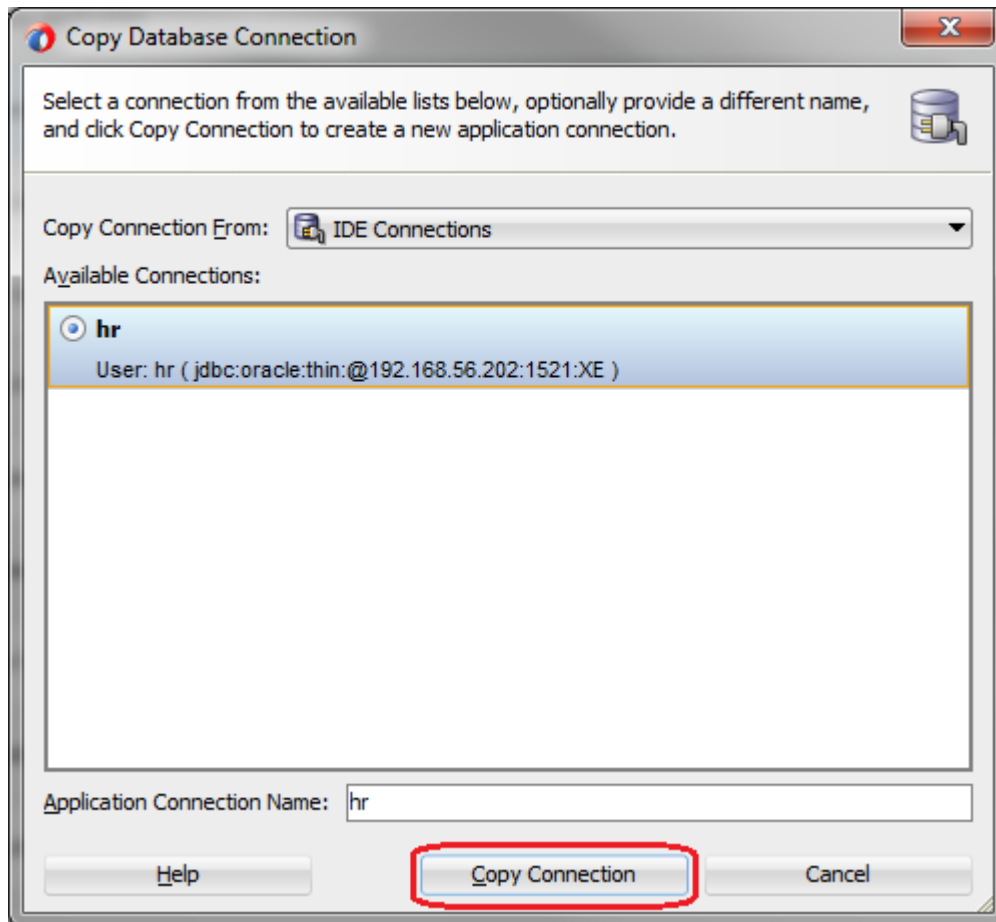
Copy Database Connection

Select a connection from the available lists below, optionally provide a different name, and click Copy Connection to create a new application connection.

Copy Connection From: IDE Connections

Available Connections:

hr
User: hr ( jdbc:oracle:thin:@192.168.56.202:1521:XE )

Application Connection Name: hr

Help

Copy Connection

Cancel